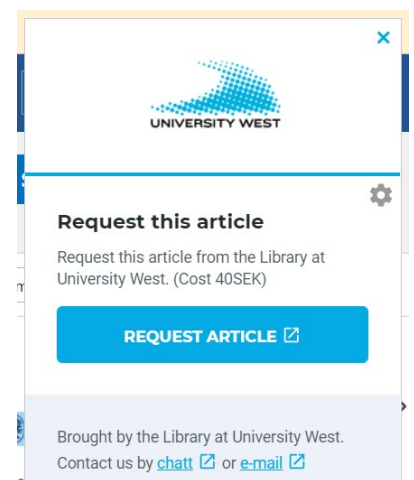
UNIVERSITY WEST

Request this article

Request this article from the Library at University West. (Cost 40SEK)

REQUEST ARTICLE

Brought by the Library at University West. Contact us by chatt or e-mail